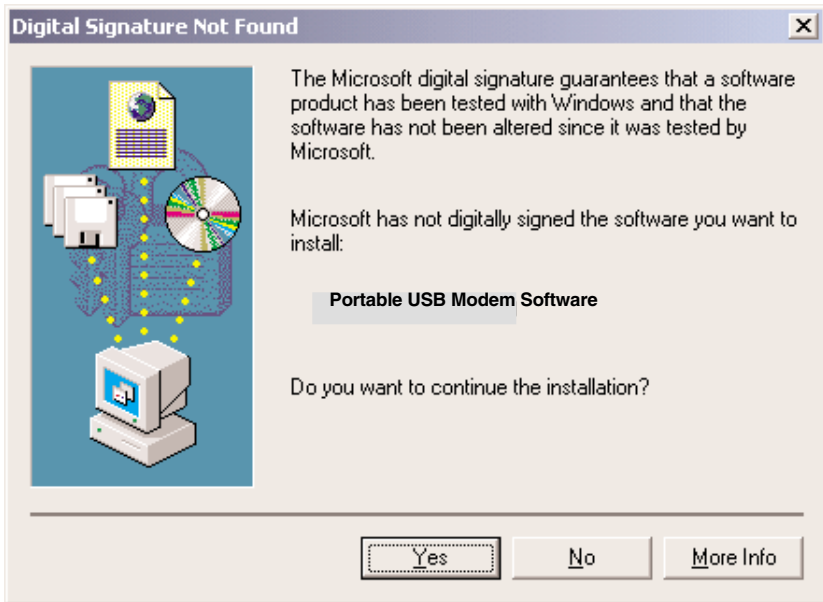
Digital Signature Not Found

×

The Microsoft digital signature guarantees that a software product has been tested with Windows and that the software has not been altered since it was tested by Microsoft.

Microsoft has not digitally signed the software you want to install:

Portable USB Modem Software

Do you want to continue the installation?

Yes

No

More Info